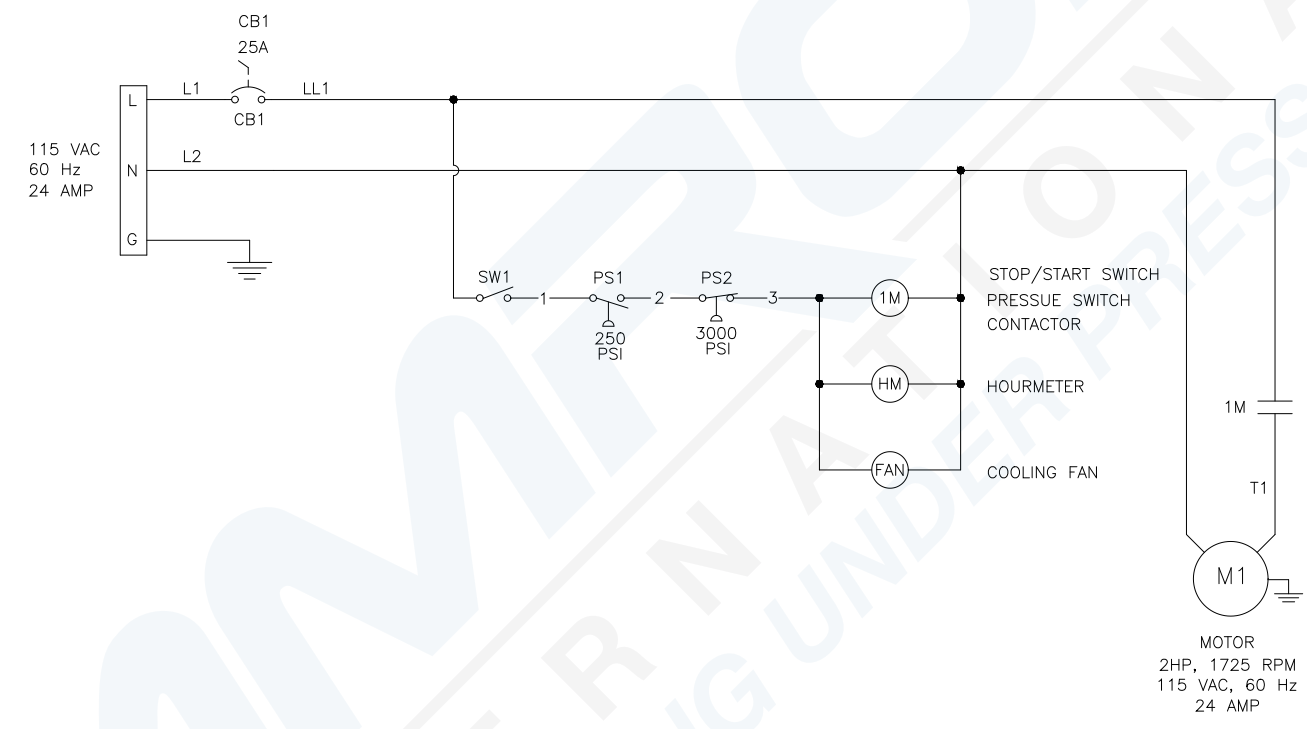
CB1
25A

L
L1
CB1
LL1

115 VAC
60 Hz
24 AMP

N
L2

G

SW1
1
PS1
250
PSI
2
PS2
3000
PSI
3
1M
STOP/START SWITCH
PRESSUE SWITCH
CONTACTOR

HM
HOURMETER

FAN
COOLING FAN

1M

T1

M1

MOTOR
2HP, 1725 RPM
115 VAC, 60 Hz
24 AMP